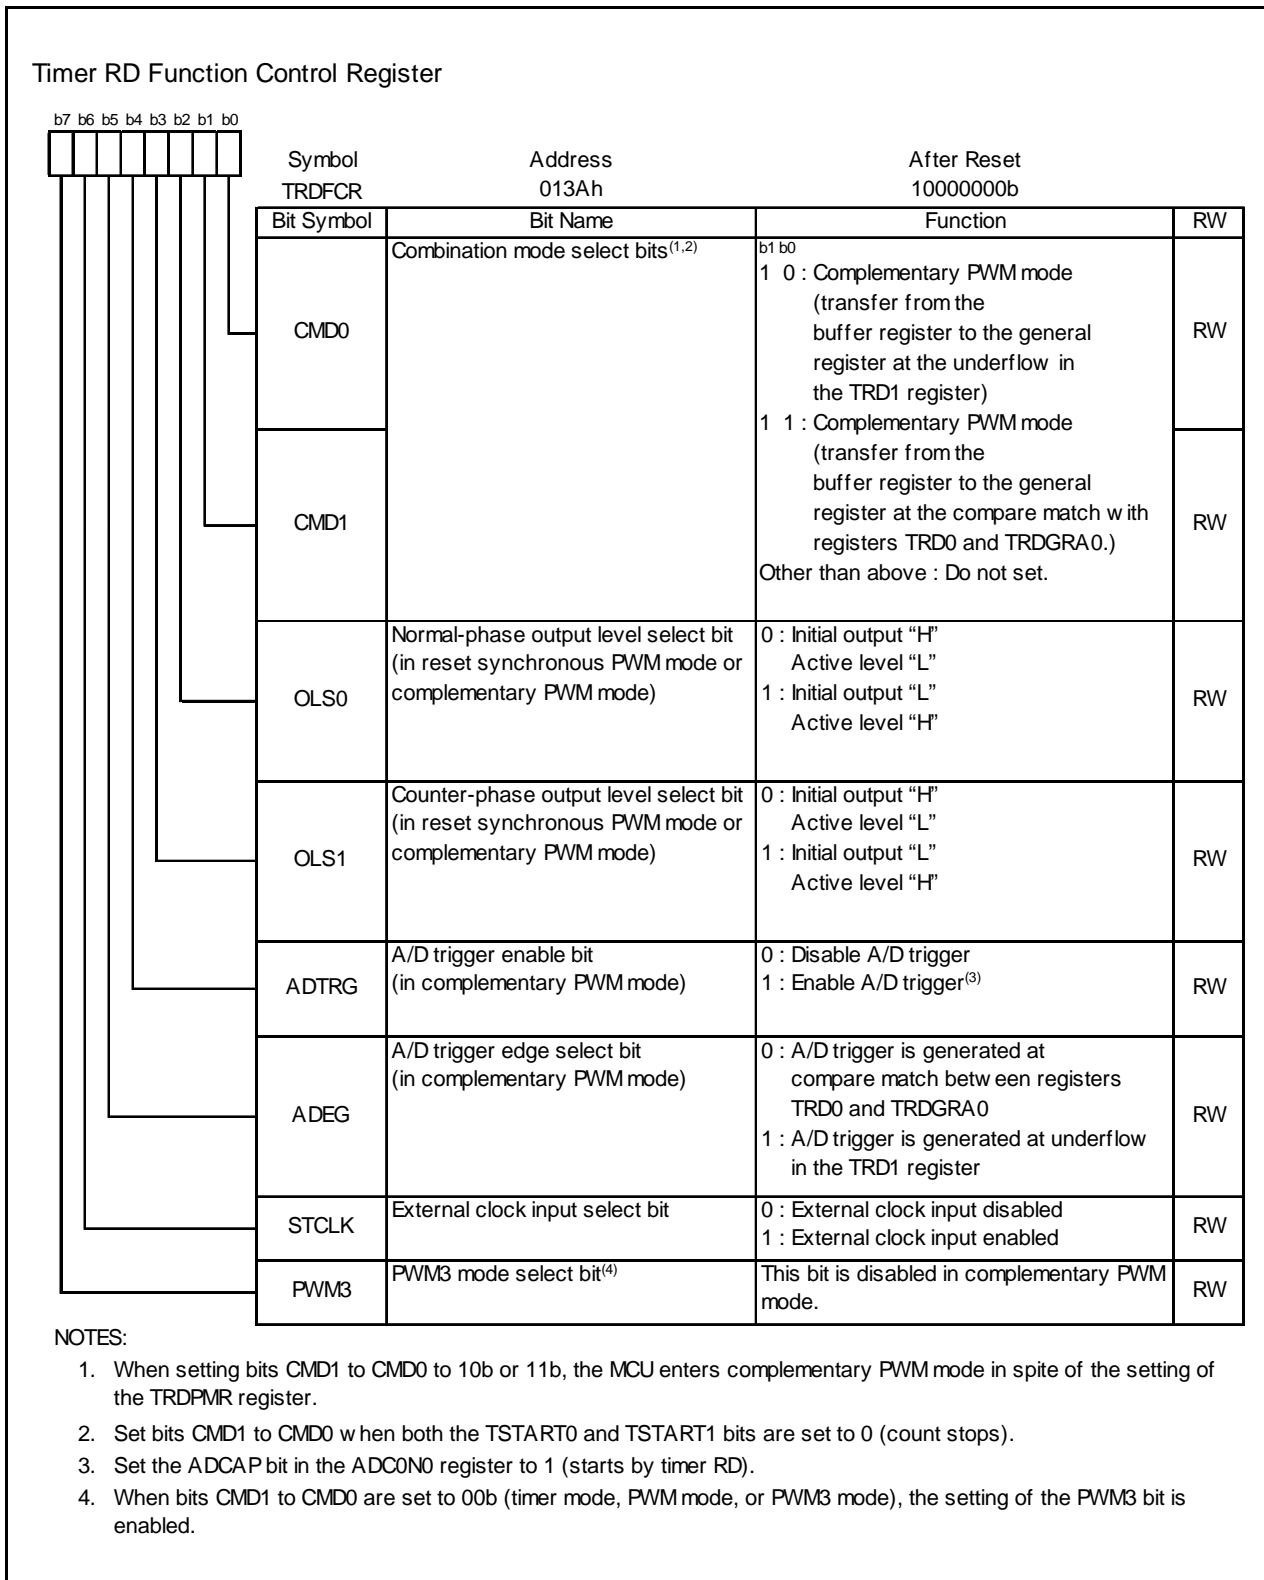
Timer RD Function Control Register

b7 b6 b5 b4 b3 b2 b1 b0

| Symbol | Address | After Reset |
|---|---|---|
| TRDFCR | 013Ah | 10000000b |

| Bit Symbol | Bit Name | Function | RW |
|---|---|---|---|
| CMD0 | Combination mode select bits$^{(1,2)}$ | b1 b0<br>1 0 : Complementary PWM mode (transfer from the buffer register to the general register at the underflow in the TRD1 register) | RW |
| CMD1 | | 1 1 : Complementary PWM mode (transfer from the buffer register to the general register at the compare match with registers TRD0 and TRDGRA0.)<br>Other than above : Do not set. | RW |
| OLS0 | Normal-phase output level select bit (in reset synchronous PWM mode or complementary PWM mode) | 0 : Initial output "H" Active level "L"<br>1 : Initial output "L" Active level "H" | RW |
| OLS1 | Counter-phase output level select bit (in reset synchronous PWM mode or complementary PWM mode) | 0 : Initial output "H" Active level "L"<br>1 : Initial output "L" Active level "H" | RW |
| ADTRG | A/D trigger enable bit (in complementary PWM mode) | 0 : Disable A/D trigger<br>1 : Enable A/D trigger$^{(3)}$ | RW |
| ADEG | A/D trigger edge select bit (in complementary PWM mode) | 0 : A/D trigger is generated at compare match between registers TRD0 and TRDGRA0<br>1 : A/D trigger is generated at underflow in the TRD1 register | RW |
| STCLK | External clock input select bit | 0 : External clock input disabled<br>1 : External clock input enabled | RW |
| PWM3 | PWM3 mode select bit$^{(4)}$ | This bit is disabled in complementary PWM mode. | RW |

NOTES:
1. When setting bits CMD1 to CMD0 to 10b or 11b, the MCU enters complementary PWM mode in spite of the setting of the TRDPMR register.
2. Set bits CMD1 to CMD0 when both the TSTART0 and TSTART1 bits are set to 0 (count stops).
3. Set the ADCAP bit in the ADC0N0 register to 1 (starts by timer RD).
4. When bits CMD1 to CMD0 are set to 00b (timer mode, PWM mode, or PWM3 mode), the setting of the PWM3 bit is enabled.